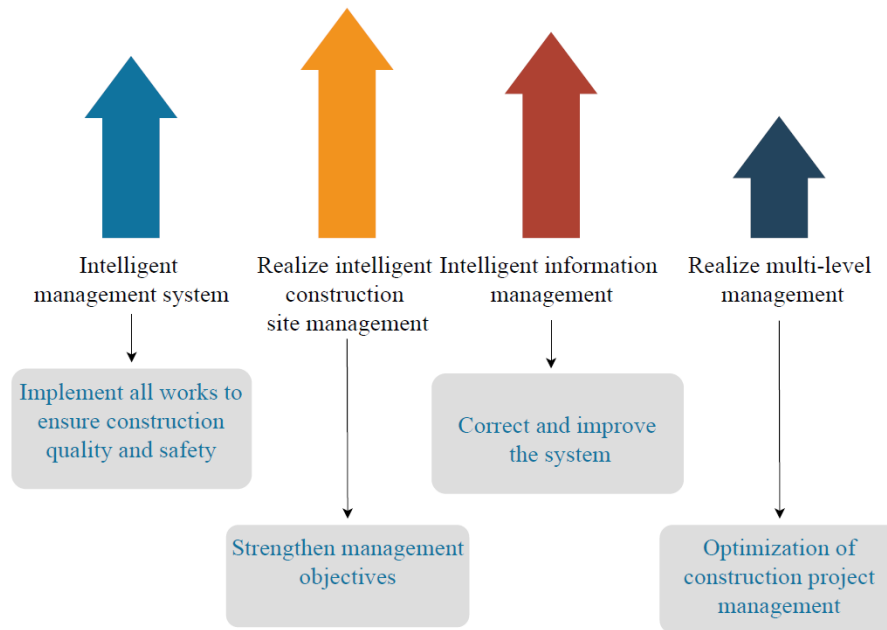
Intelligent management system

Realize intelligent construction site management

Intelligent information management

Realize multi-level management

Implement all works to ensure construction quality and safety

Correct and improve the system

Strengthen management objectives

Optimization of construction project management